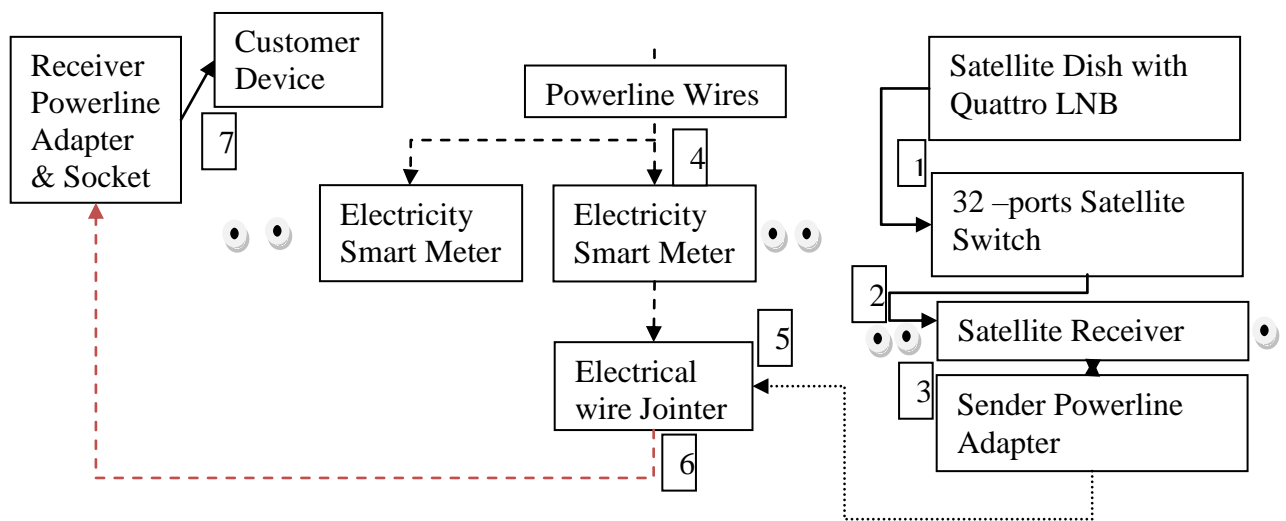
Receiver Powerline Adapter & Socket

Customer Device

7

Powerline Wires

4

Electricity Smart Meter

Electricity Smart Meter

5

Electrical wire Jointer

6

Satellite Dish with Quattro LNB

1

32 –ports Satellite Switch

2

Satellite Receiver

3

Sender Powerline Adapter